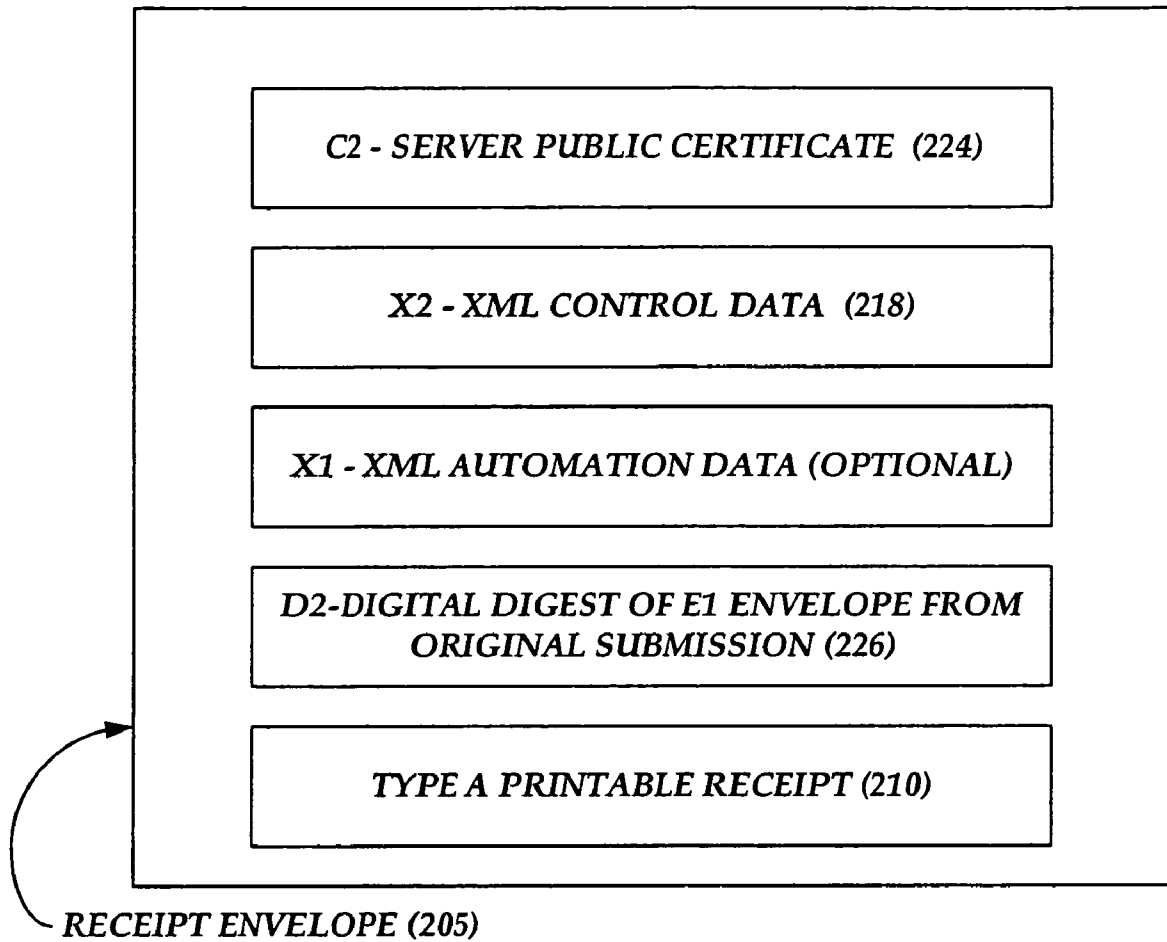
C2 - SERVER PUBLIC CERTIFICATE (224)

X2 - XML CONTROL DATA (218)

X1 - XML AUTOMATION DATA (OPTIONAL)

D2-DIGITAL DIGEST OF E1 ENVELOPE FROM ORIGINAL SUBMISSION (226)

TYPE A PRINTABLE RECEIPT (210)

RECEIPT ENVELOPE (205)